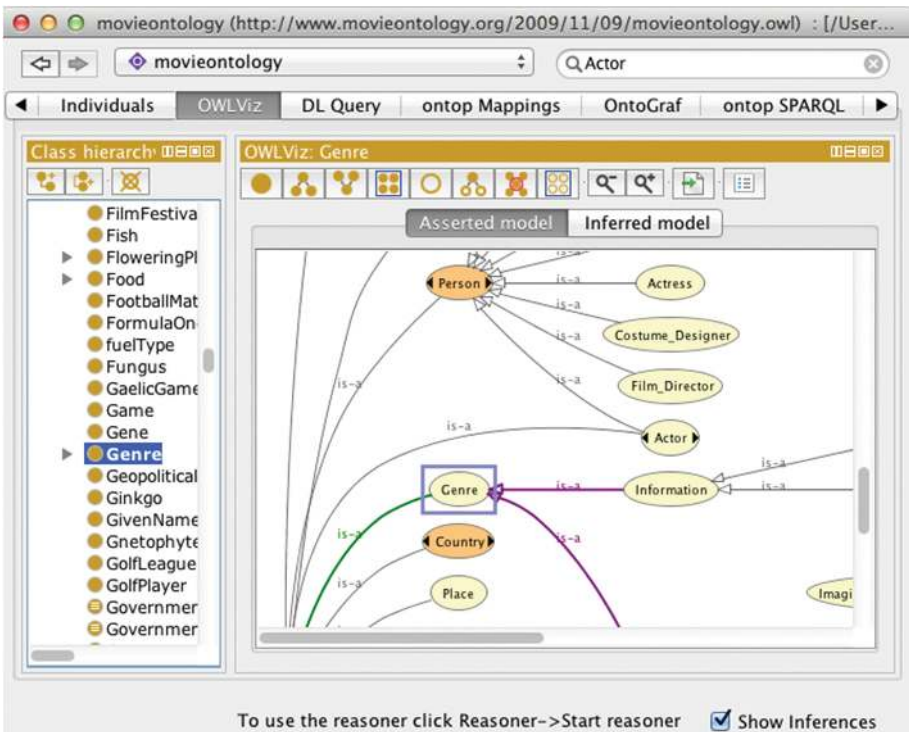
movieontology (http://www.movieontology.org/2009/11/09/movieontology.owl) : [/User...

movieontology

Actor

Individuals | OWLViz | DL Query | ontop Mappings | OntoGraf | ontop SPARQL

Class hierarch

OWLViz: Genre

Asserted model | Inferred model

FilmFestiva
Fish
FloweringPl
Food
FootballMat
FormulaOn
fuelType
Fungus
GaelicGame
Game
Gene
Genre
Geopolitical
Ginkgo
GivenName
Gnetophyte
GolfLeague
GolfPlayer
Governmer
Governmer

is-a
Person
is-a
Actress
is-a
is-a
Costume_Designer
is-a
is-a
Film_Director
is-a
Actor
is-a
is-a
Genre
is-a
Information
is-a
is-a
Country
is-a
is-a
Place
Imagi

To use the reasoner click Reasoner->Start reasoner

Show Inferences